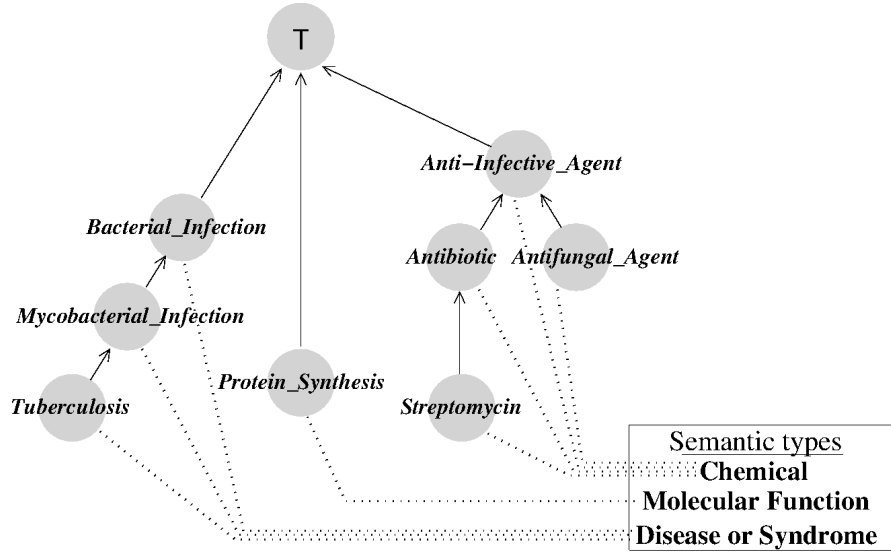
T

Anti−Infective_Agent

Bacterial_Infection

Antibiotic

Antifungal_Agent

Mycobacterial_Infection

Tuberculosis

Protein_Synthesis

Streptomycin

Semantic types
Chemical
Molecular Function
Disease or Syndrome